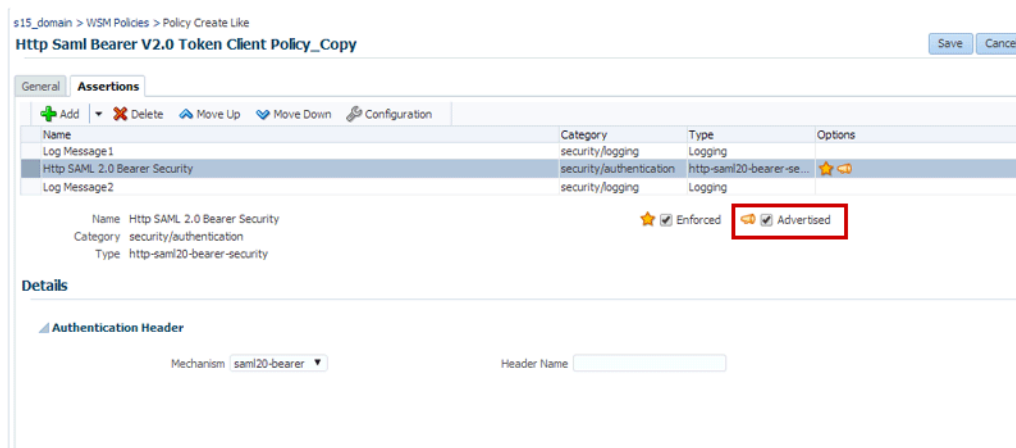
s15_domain > WSM Policies > Policy Create Like

Http Saml Bearer V2.0 Token Client Policy_Copy

Save Cance

General Assertions

Add Delete Move Up Move Down Configuration

| Name | Category | Type | Options |
|---|---|---|---|
| Log Message1 | security/logging | Logging | |
| Http SAML 2.0 Bearer Security | security/authentication | http-saml20-bearer-se... | |
| Log Message2 | security/logging | Logging | |

Name Http SAML 2.0 Bearer Security
Category security/authentication
Type http-saml20-bearer-security

Enforced Advertised

Details

Authentication Header

Mechanism saml20-bearer

Header Name